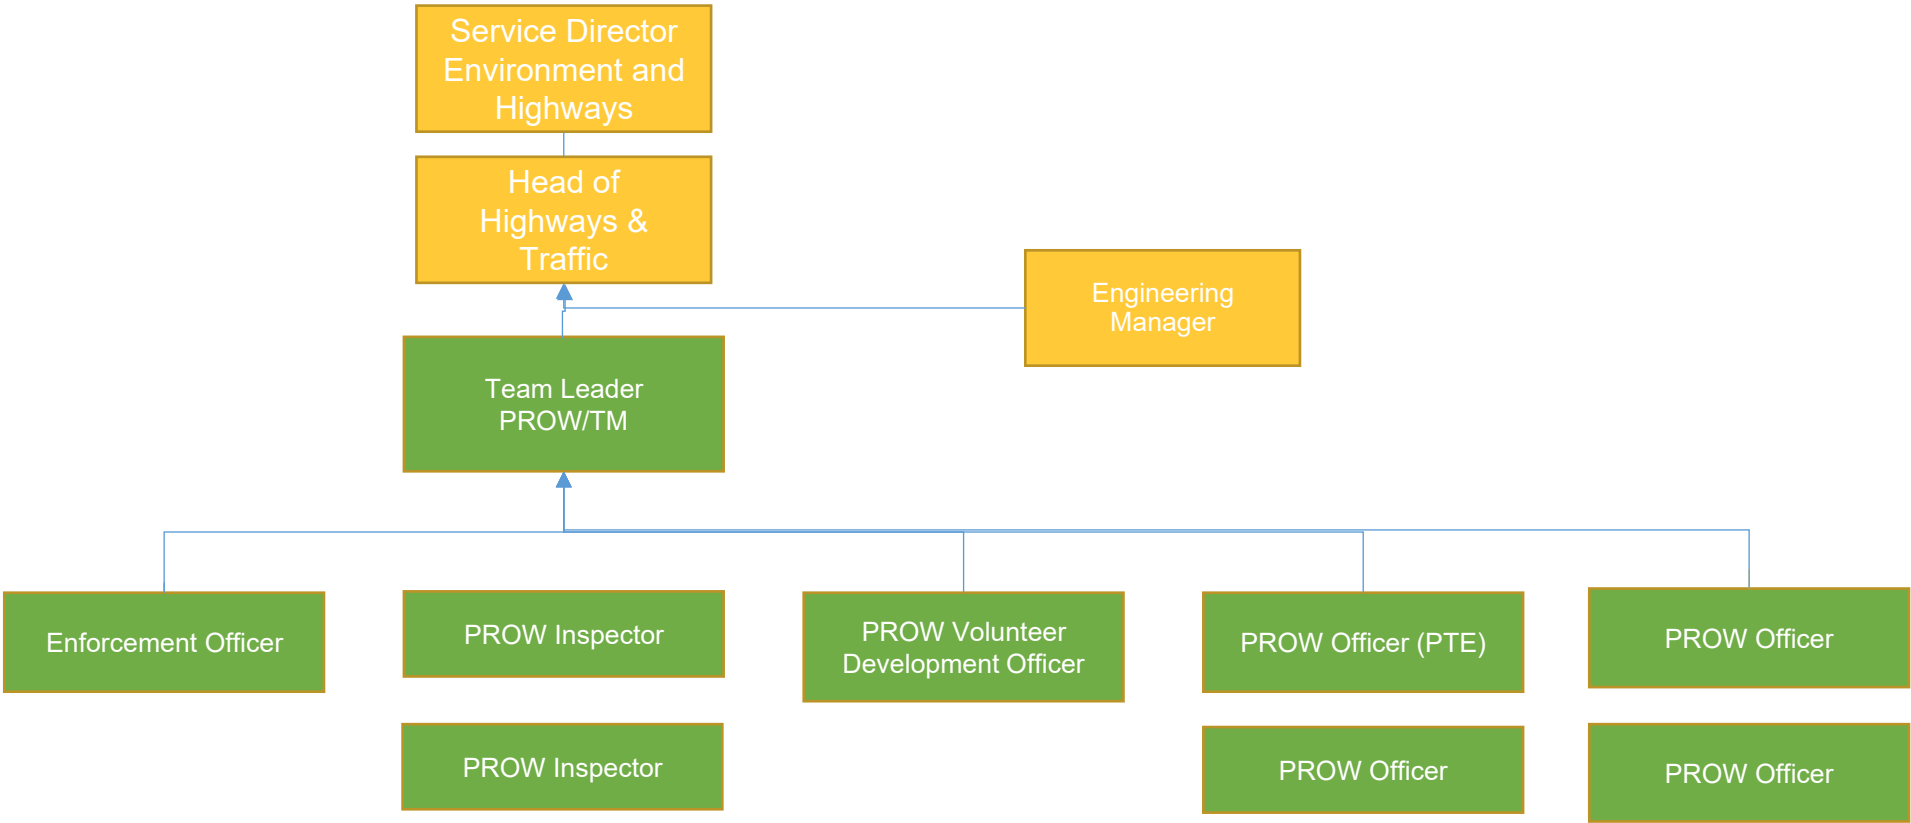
Service Director Environment and Highways

Head of Highways & Traffic

Engineering Manager

Team Leader PROW/TM

Enforcement Officer

PROW Inspector

PROW Volunteer Development Officer

PROW Officer (PTE)

PROW Officer

PROW Inspector

PROW Officer

PROW Officer